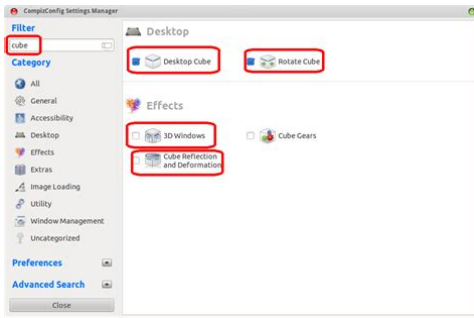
CompizConfig Settings Manager

Filter

cube

Category

All

General

Accessibility

Desktop

Effects

Extras

Image Loading

Utility

Window Management

Uncategorized

Preferences

Advanced Search

Close

Desktop

Desktop Cube

Rotate Cube

Effects

3D Windows

Cube Gears

Cube Reflection and Deformation